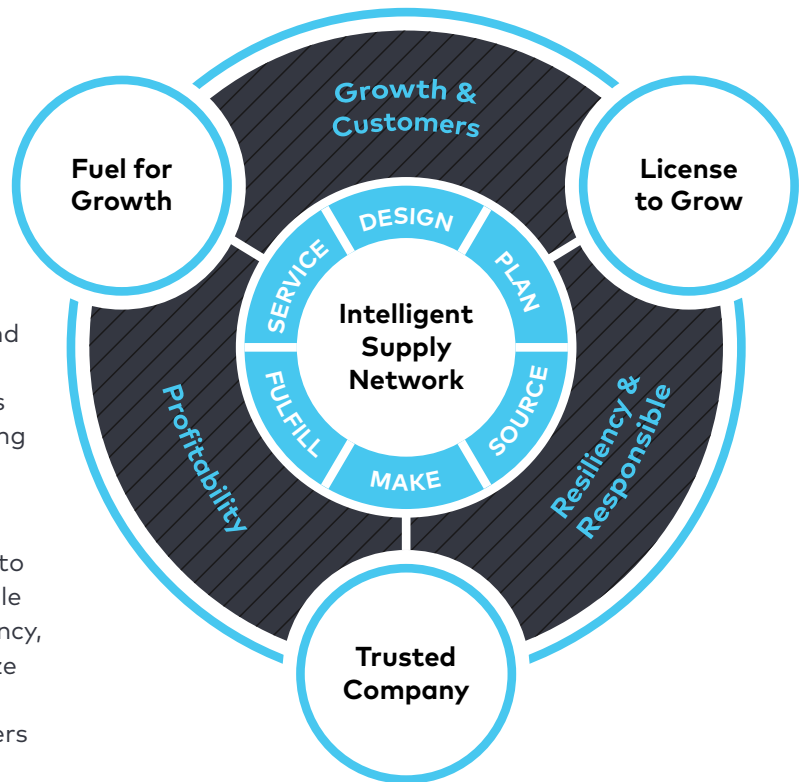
nd

s
ng

to
le
ncy,
te

ers

Fuel for Growth

Growth & Customers

License to Grow

DESIGN
PLAN
SOURCE
MAKE
FULFILL
SERVICE

Intelligent Supply Network

Profitability

Resiliency & Responsible

Trusted Company